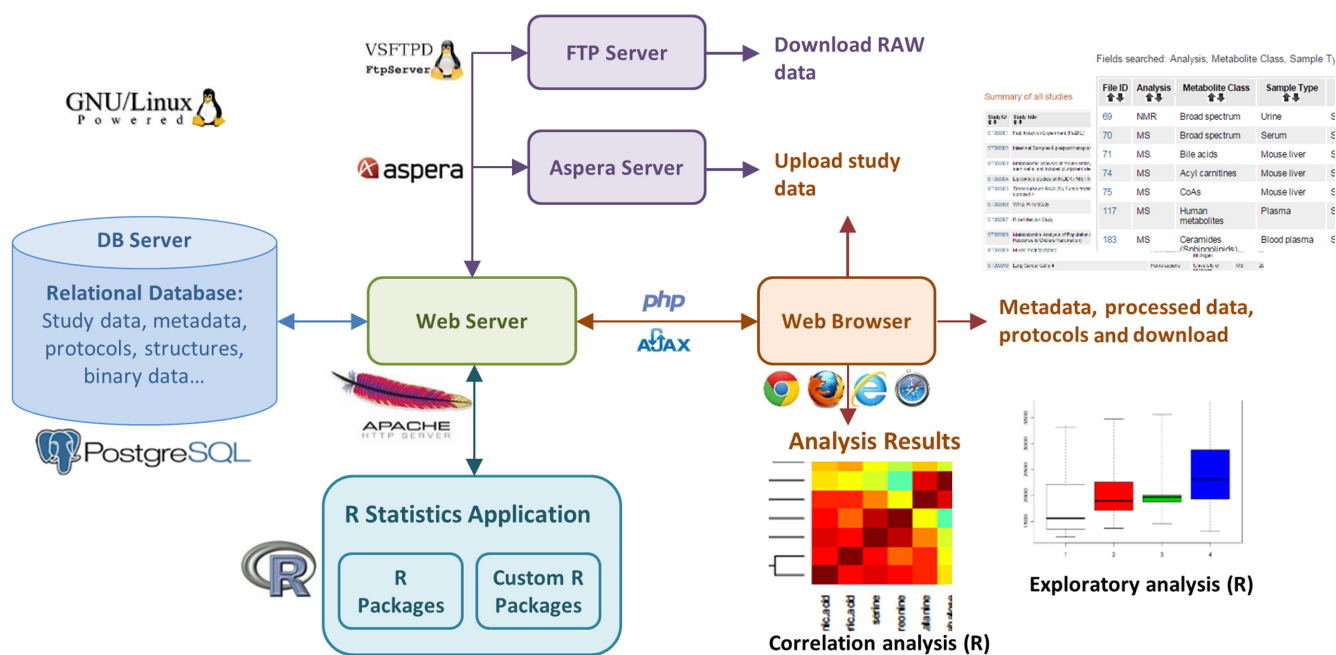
GNU/Linux
Powered

VSFTPD
FtpServer

FTP Server

Download RAW data

aspera

Aspera Server

Upload study data

Fields searched: Analysis, Metabolite Class, Sample Ty

Summary of all studies

| File ID | Analysis | Metabolite Class | Sample Type |
|---|---|---|---|
| 69 | NMR | Broad spectrum | Urine |
| 70 | MS | Broad spectrum | Serum |
| 71 | MS | Bile acids | Mouse liver |
| 74 | MS | Acyl carnitines | Mouse liver |
| 75 | MS | CoAs | Mouse liver |
| 117 | MS | Human metabolites | Plasma |
| 183 | MS | Ceramides (Sphingolipids)... | Blood plasma |

DB Server

Relational Database: Study data, metadata, protocols, structures, binary data…

PostgreSQL

Web Server

php

AJAX

Web Browser

Metadata, processed data, protocols and download

APACHE
HTTP SERVER

Analysis Results

R Statistics Application

R Packages

Custom R Packages

R

Correlation analysis (R)

Exploratory analysis (R)